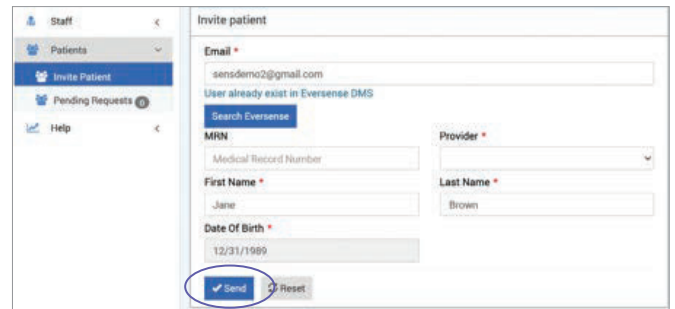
Staff
Patients
Invite Patient
Pending Requests 0
Help

Invite patient

Email *
sensdemo2@gmail.com
User already exist in Eversense DMS
Search Eversense

MRN
Medical Record Number

Provider *

First Name *
Jane

Last Name *
Brown

Date Of Birth *
12/31/1989

Send
Reset